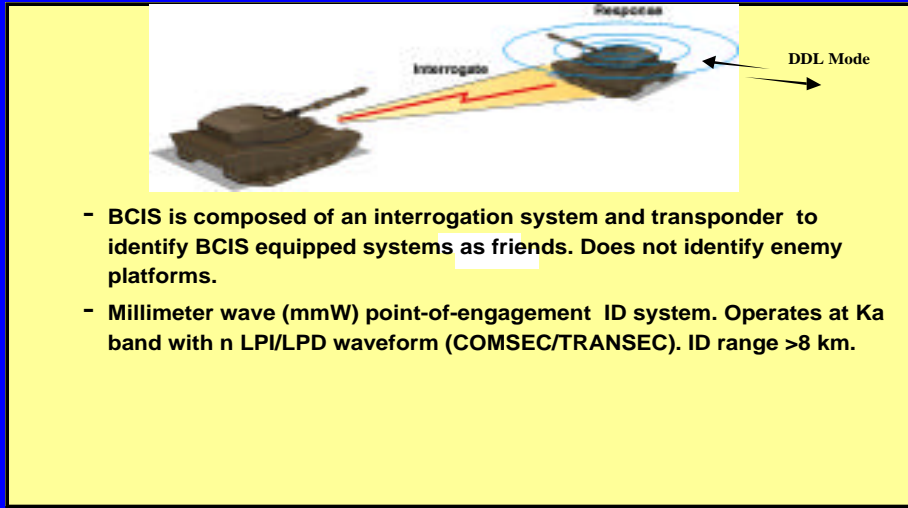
Response

Interrogate

DDL Mode

- BCIS is composed of an interrogation system and transponder to identify BCIS equipped systems as friends. Does not identify enemy platforms.

- Millimeter wave (mmW) point-of-engagement ID system. Operates at Ka band with n LPI/LPD waveform (COMSEC/TRANSEC). ID range >8 km.